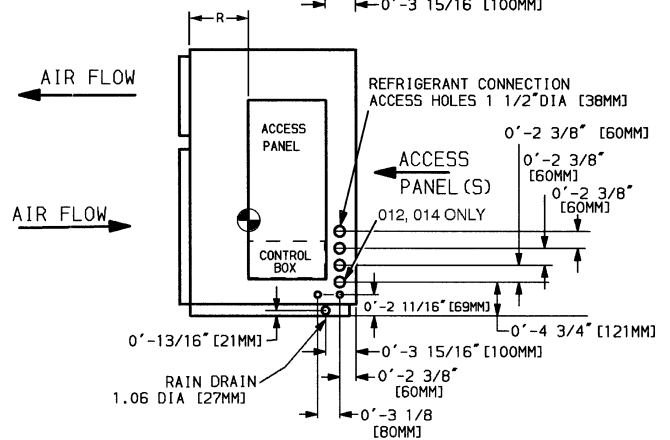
R
0'-3 15/16" [100MM]
AIR FLOW
REFRIGERANT CONNECTION ACCESS HOLES 1 1/2"DIA [38MM]
ACCESS PANEL
0'-2 3/8" [60MM]
ACCESS PANEL(S)
0'-2 3/8" [60MM]
0'-2 3/8" [60MM]
AIR FLOW
012, 014 ONLY
CONTROL BOX
0'-2 11/16" [69MM]
0'-4 3/4" [121MM]
0'-13/16" [21MM]
0'-3 15/16" [100MM]
RAIN DRAIN 1.06 DIA [27MM]
0'-2 3/8" [60MM]
0'-3 1/8 [80MM]